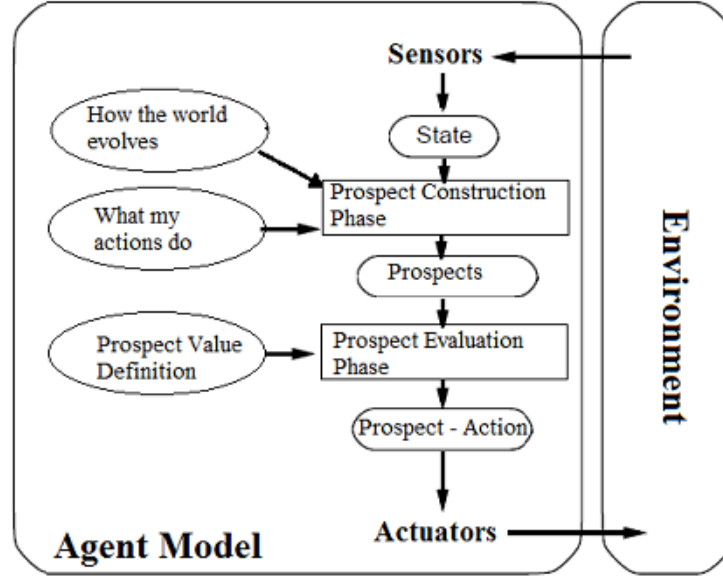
Sensors

How the world evolves

State

Prospect Construction Phase

What my actions do

Prospects

Prospect Value Definition

Prospect Evaluation Phase

Prospect - Action

Actuators

Agent Model

Environment